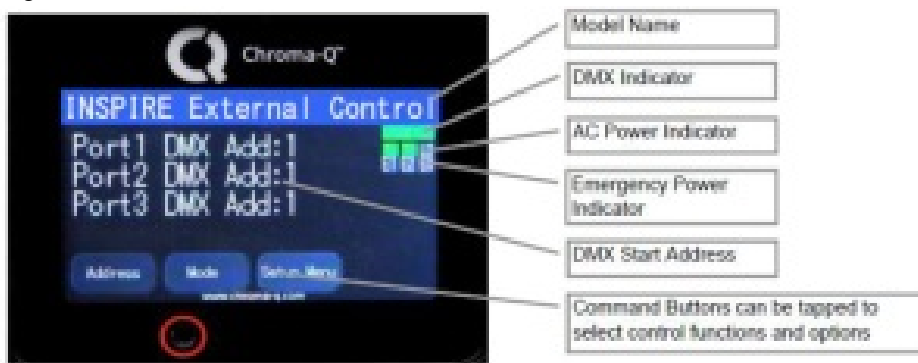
Chroma-Q®

INSPIRE External Control

Port1 DMX Add:1
Port2 DMX Add:1
Port3 DMX Add:1

Address
Mode
Set-up Menu
www.chroma-q.com

Model Name

DMX Indicator

AC Power Indicator

Emergency Power Indicator

DMX Start Address

Command Buttons can be tapped to select control functions and options